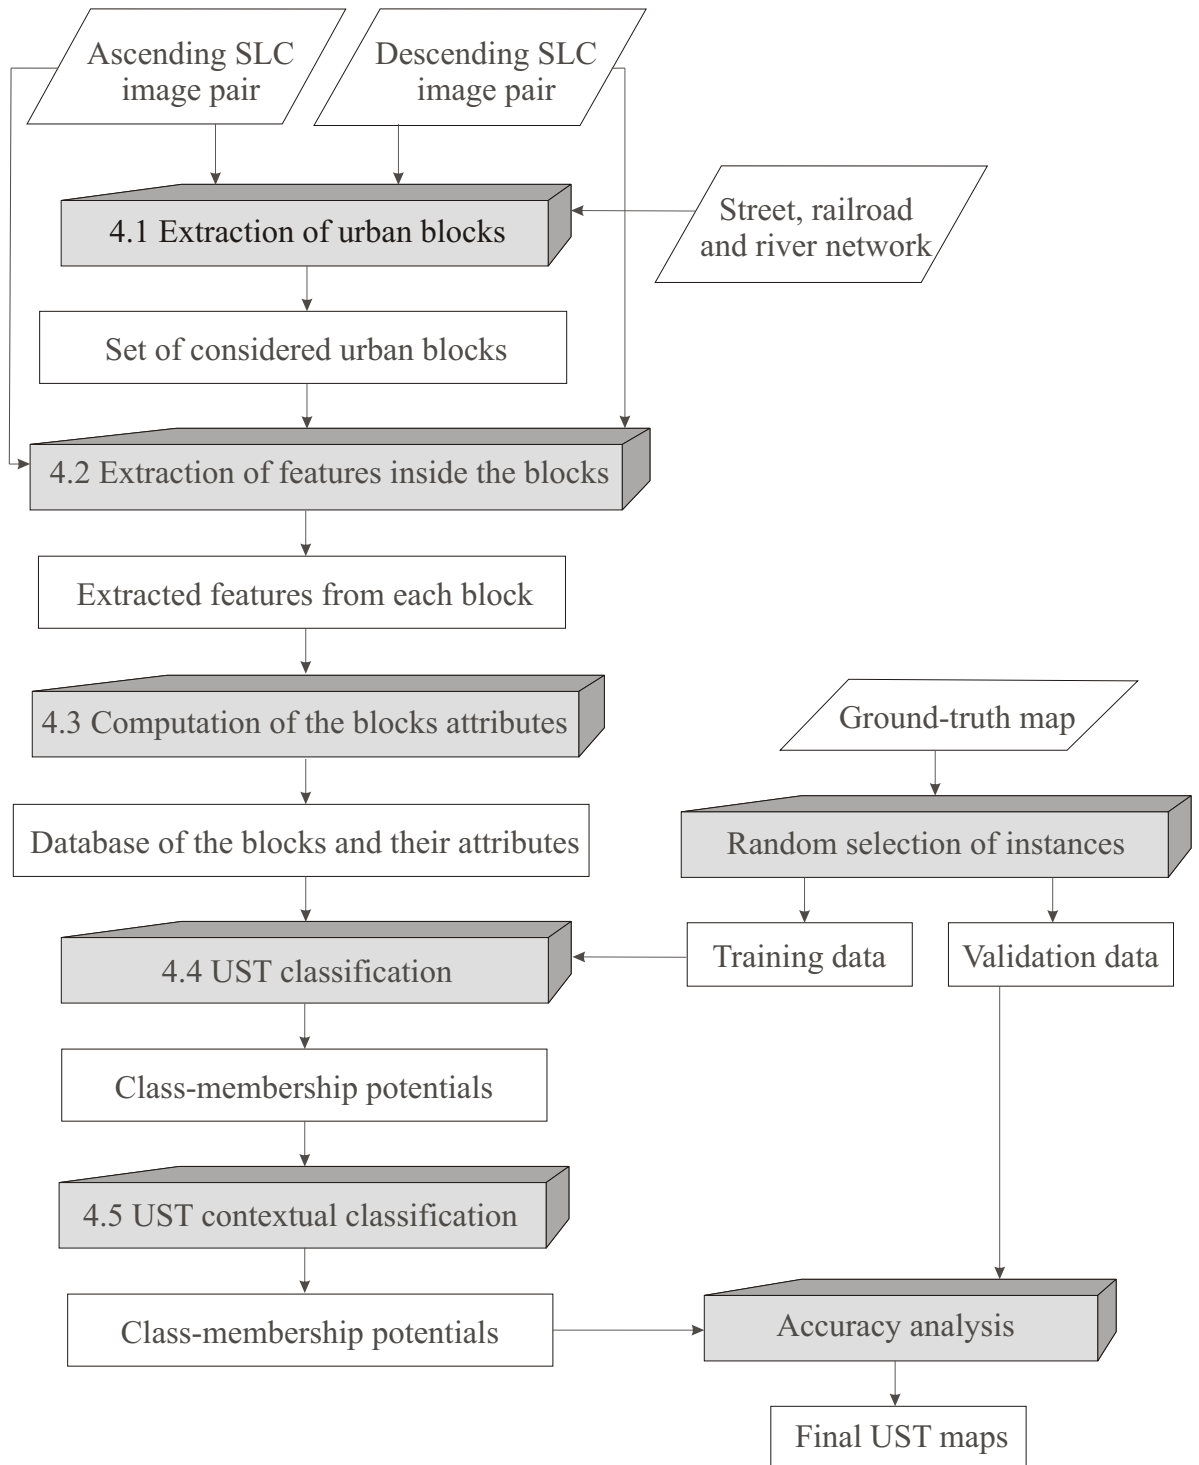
Ascending SLC image pair

Descending SLC image pair

4.1 Extraction of urban blocks

Street, railroad and river network

Set of considered urban blocks

4.2 Extraction of features inside the blocks

Extracted features from each block

4.3 Computation of the blocks attributes

Ground-truth map

Database of the blocks and their attributes

Random selection of instances

Training data

Validation data

4.4 UST classification

Class-membership potentials

4.5 UST contextual classification

Class-membership potentials

Accuracy analysis

Final UST maps